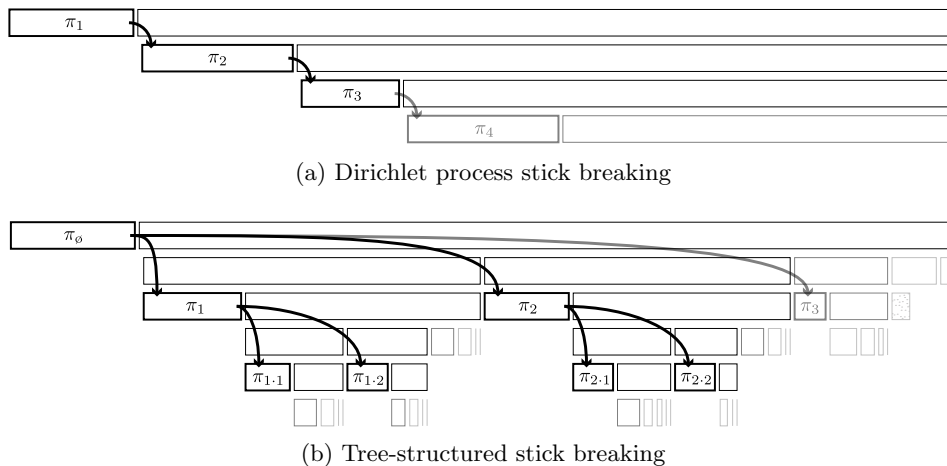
$\pi_1$

$\pi_2$

$\pi_3$

$\pi_4$

(a) Dirichlet process stick breaking

$\pi_\emptyset$

$\pi_1$

$\pi_2$

$\pi_3$

$\pi_{1\cdot1}$

$\pi_{1\cdot2}$

$\pi_{2\cdot1}$

$\pi_{2\cdot2}$

(b) Tree-structured stick breaking